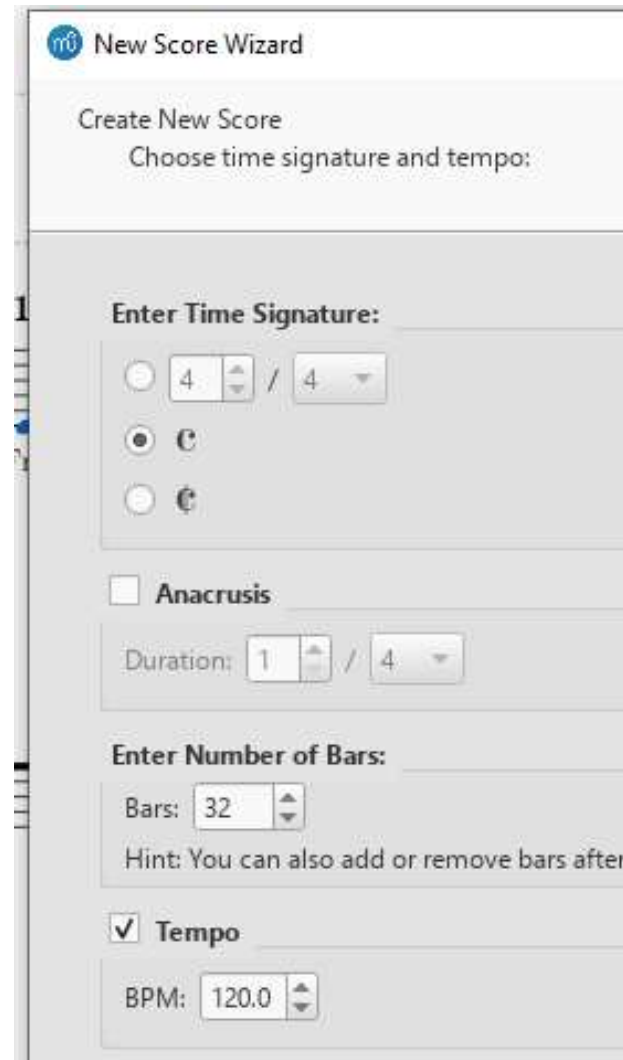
New Score Wizard

Create New Score
Choose time signature and tempo:

Enter Time Signature:

4 / 4

C

¢

Anacrusis

Duration: 1 / 4

Enter Number of Bars:

Bars: 32

Hint: You can also add or remove bars after

✓ Tempo

BPM: 120.0